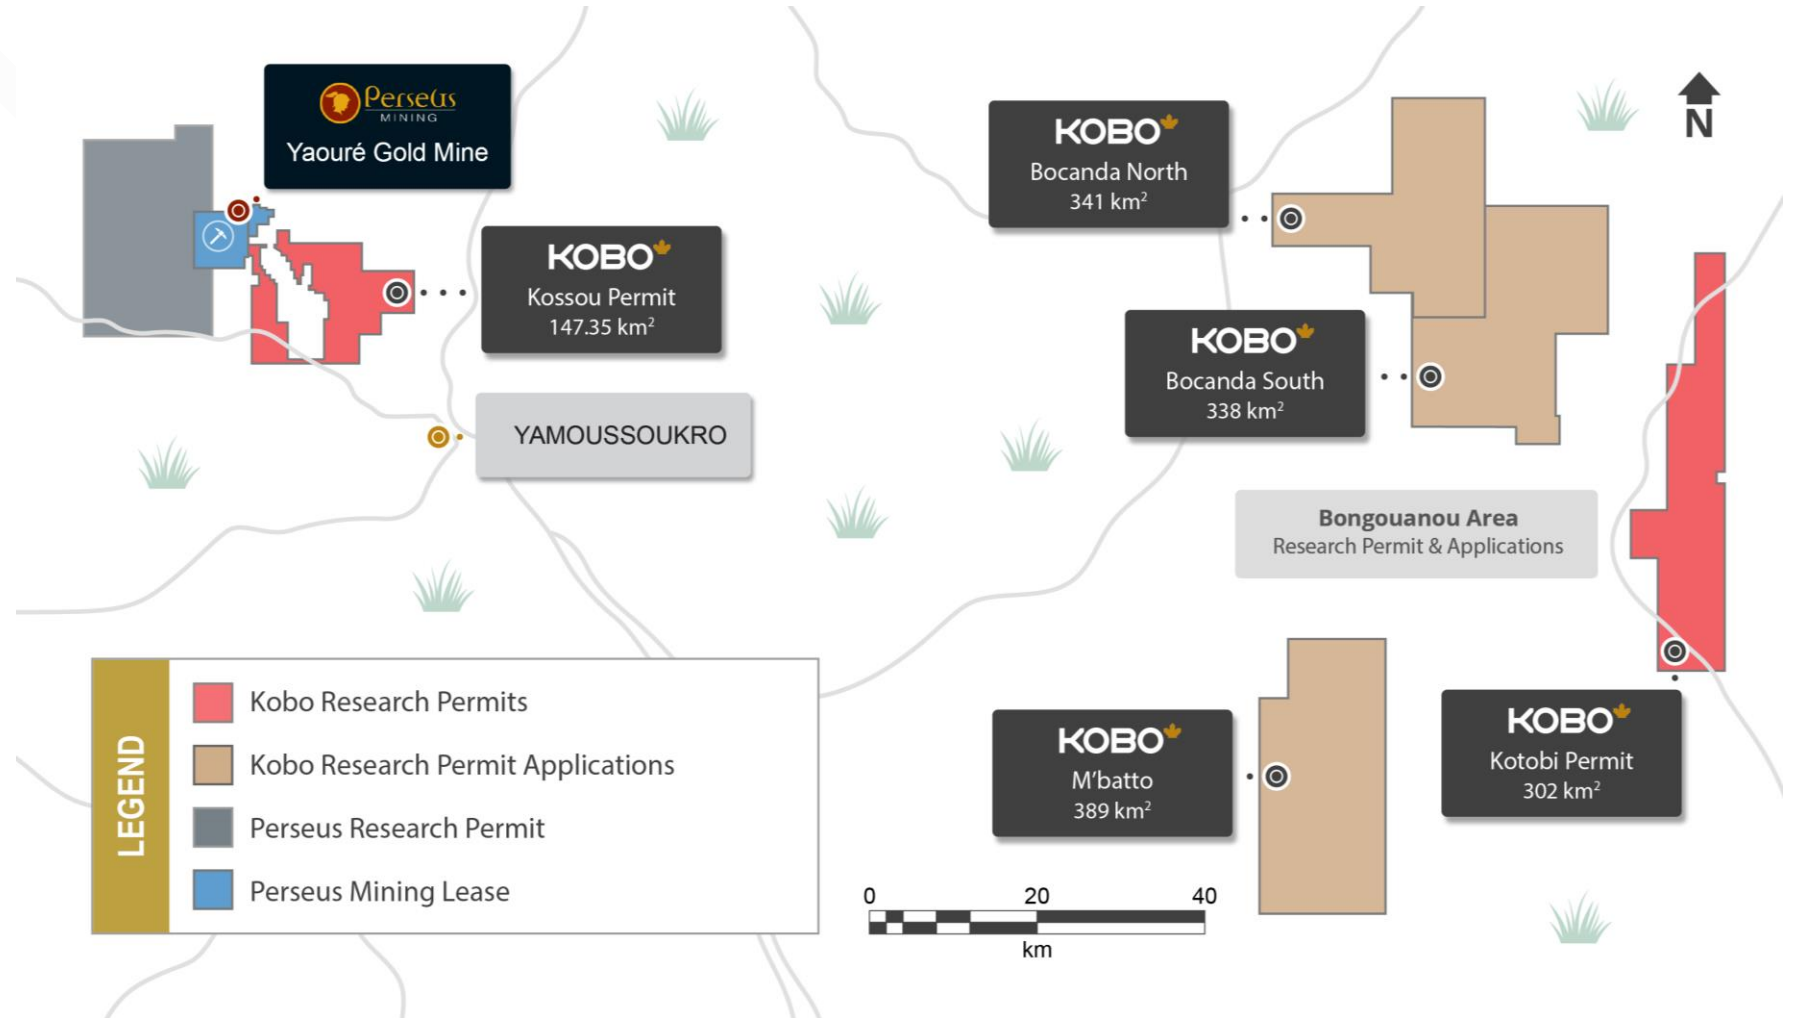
Perseus MINING
Yaouré Gold Mine

KOBO
Kossou Permit
147.35 km$^2$

YAMOUSSOUKRO

KOBO
Bocanda North
341 km$^2$

KOBO
Bocanda South
338 km$^2$

N

Bongouanou Area
Research Permit & Applications

LEGEND
Kobo Research Permits
Kobo Research Permit Applications
Perseus Research Permit
Perseus Mining Lease

0 20 40
km

KOBO
M'batto
389 km$^2$

KOBO
Kotobi Permit
302 km$^2$